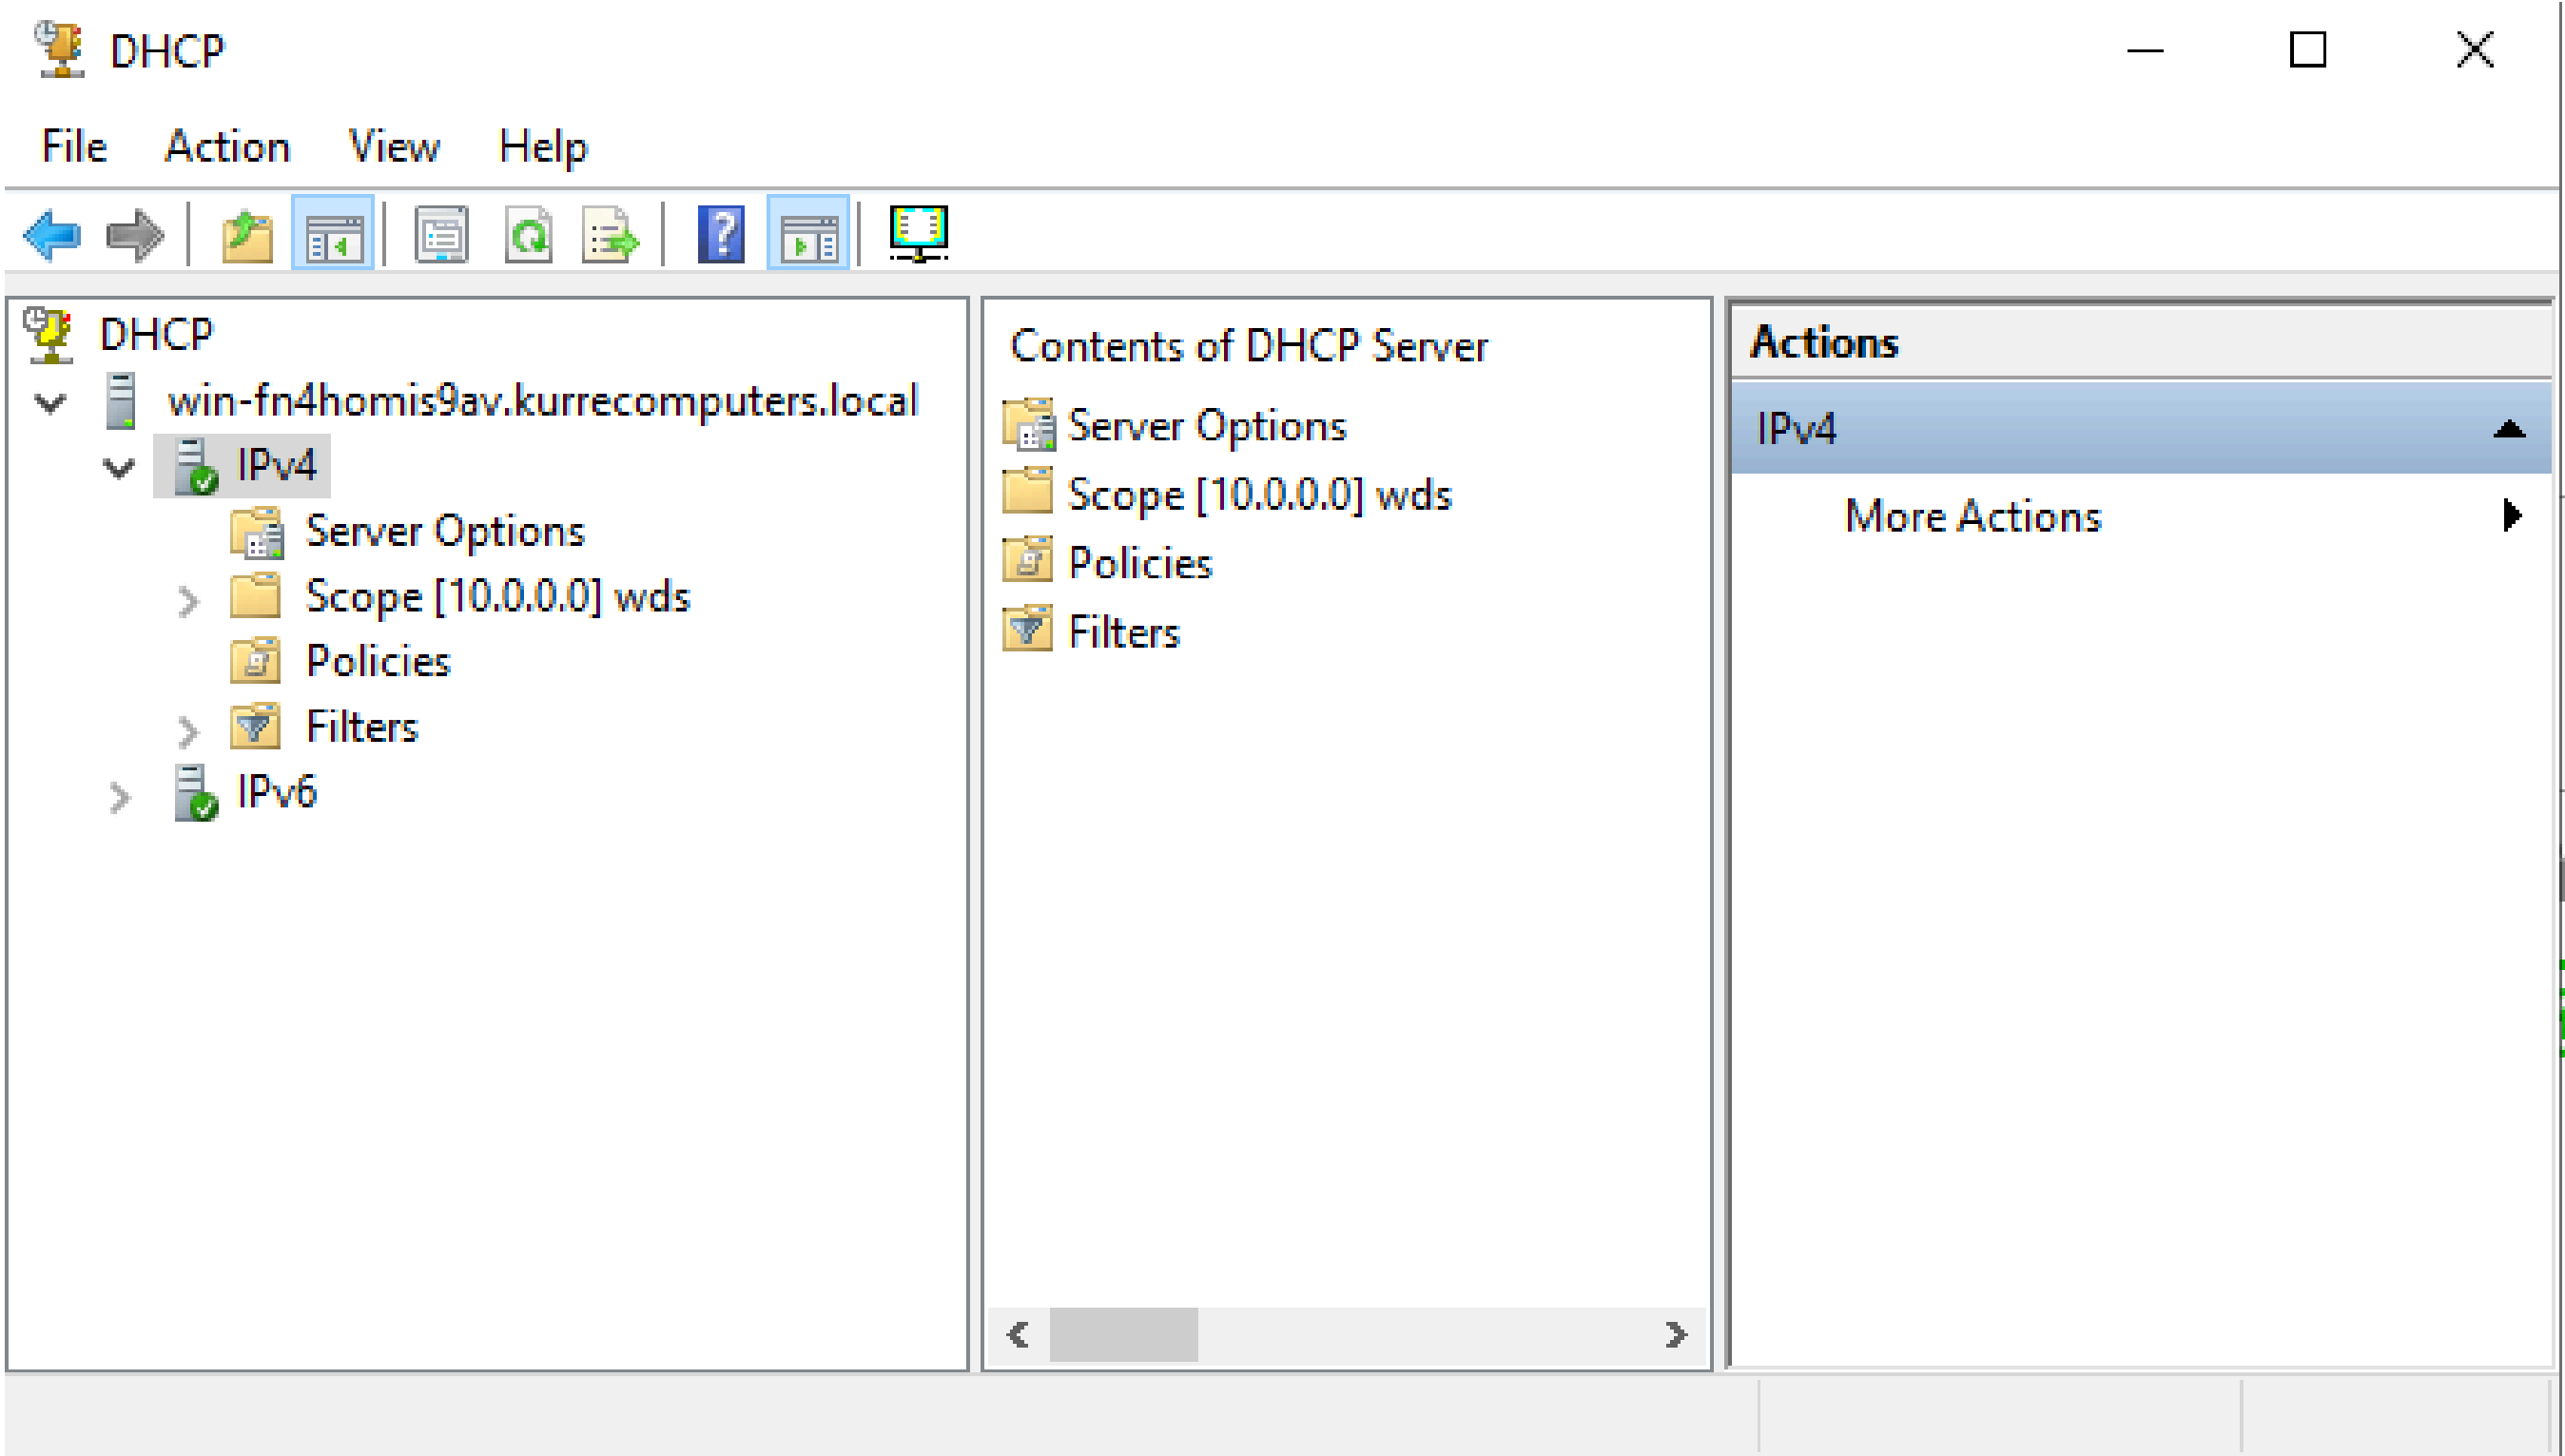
DHCP

File Action View Help

DHCP
win-fn4homis9av.kurrecomputers.local
IPv4
Server Options
Scope [10.0.0.0] wds
Policies
Filters
IPv6

Contents of DHCP Server
Server Options
Scope [10.0.0.0] wds
Policies
Filters

Actions
IPv4
More Actions